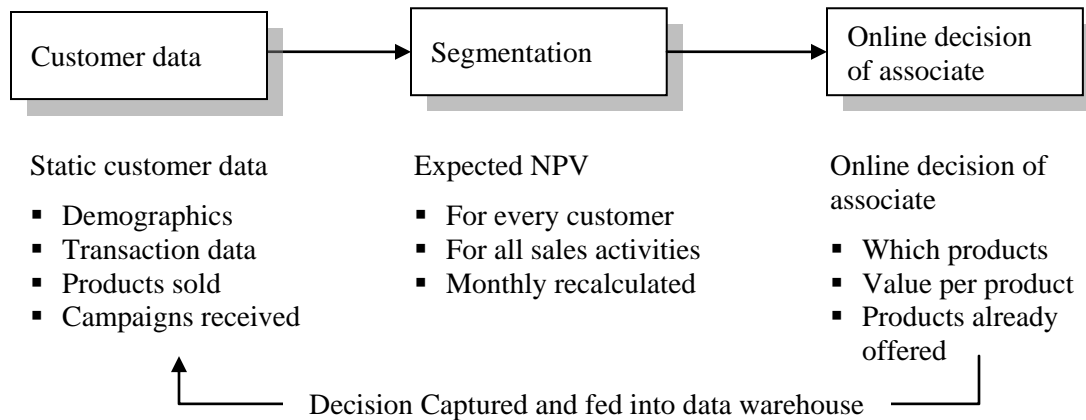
Customer data

Segmentation

Online decision of associate

Static customer data

- Demographics
- Transaction data
- Products sold
- Campaigns received

Expected NPV

- For every customer
- For all sales activities
- Monthly recalculated

Online decision of associate

- Which products
- Value per product
- Products already offered

Decision Captured and fed into data warehouse